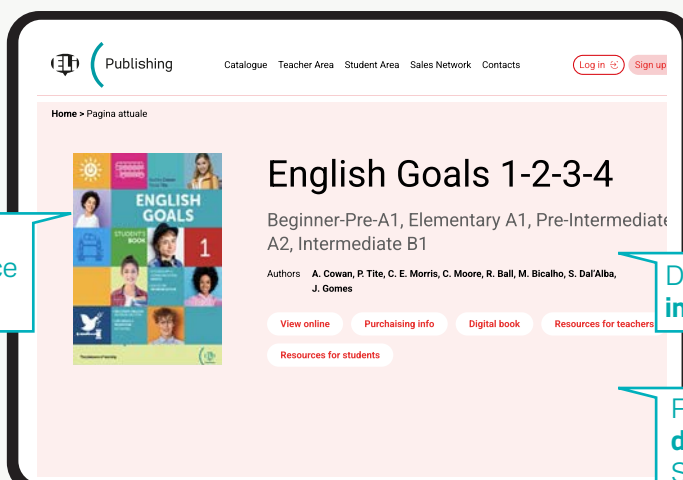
ELI Publishing

Catalogue Teacher Area Student Area Sales Network Contacts

Log in

Sign up

Home > Pagina attuale

ENGLISH GOALS

STUDENT'S BOOK

1

English Goals 1-2-3-4

Beginner-Pre-A1, Elementary A1, Pre-Intermediate A2, Intermediate B1

Authors A. Cowan, P. Tite, C. E. Morris, C. Moore, R. Ball, M. Bicalho, S. Dal'Alba, J. Gomes

View online

Purchasing info

Digital book

Resources for teachers

Resources for students

ce

D

in

F

d

S